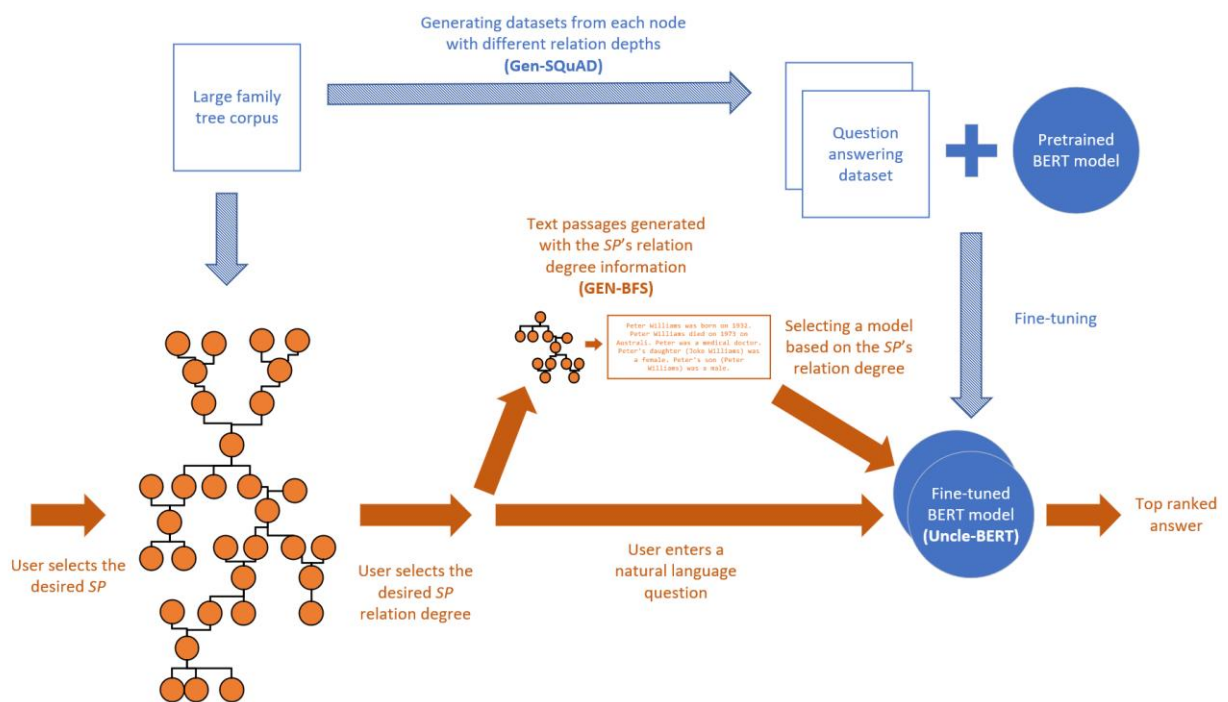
Generating datasets from each node with different relation depths
(Gen-SQuAD)

Large family tree corpus

Question answering dataset

Pretrained BERT model

Text passages generated with the SP's relation degree information
(GEN-BFS)

Peter Williams was born on 1932. Peter Williams died on 1975 on Australi. Peter was a medical doctor. Peter's daughter (Joke Williams) was a female. Peter's son (Peter Williams) was a male.

Selecting a model based on the SP's relation degree

Fine-tuning

User selects the desired SP

User selects the desired SP relation degree

User enters a natural language question

Fine-tuned BERT model
(Uncle-BERT)

Top ranked answer